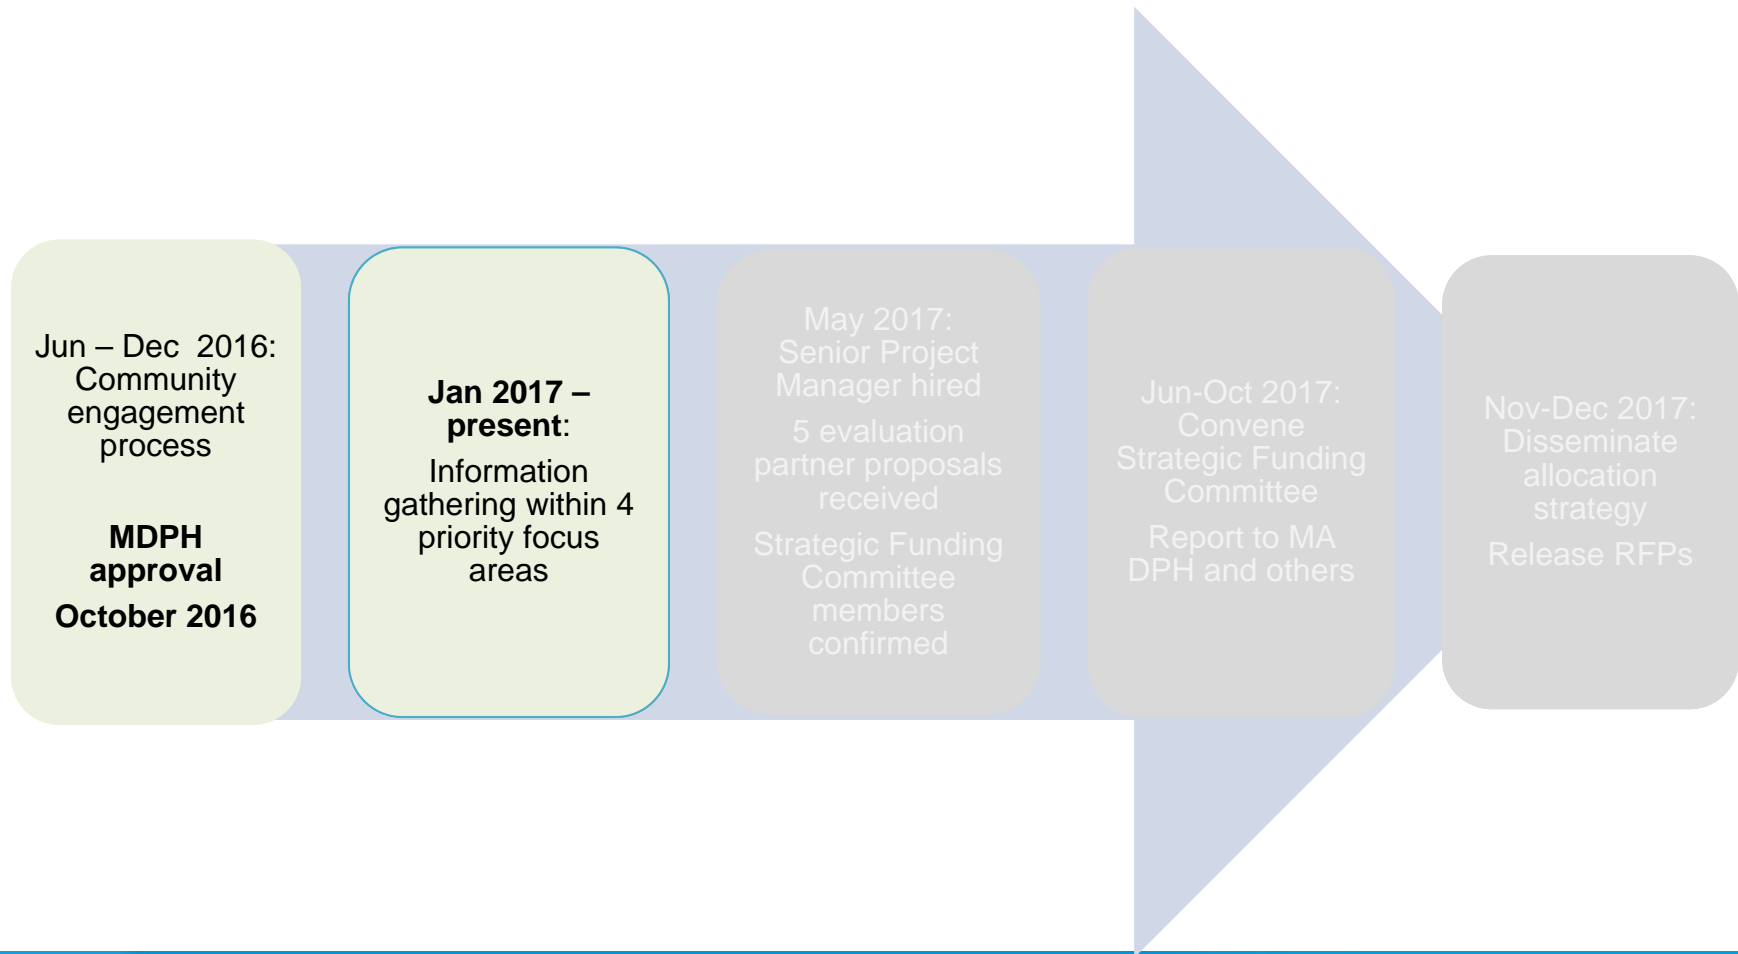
Jun – Dec 2016: Community engagement process

**MDPH approval**

**October 2016**

**Jan 2017 – present**:

Information gathering within 4 priority focus areas

May 2017: Senior Project Manager hired

5 evaluation partner proposals received

Strategic Funding Committee members confirmed

Jun-Oct 2017: Convene Strategic Funding Committee

Report to MA DPH and others

Nov-Dec 2017: Disseminate allocation strategy

Release RFPs